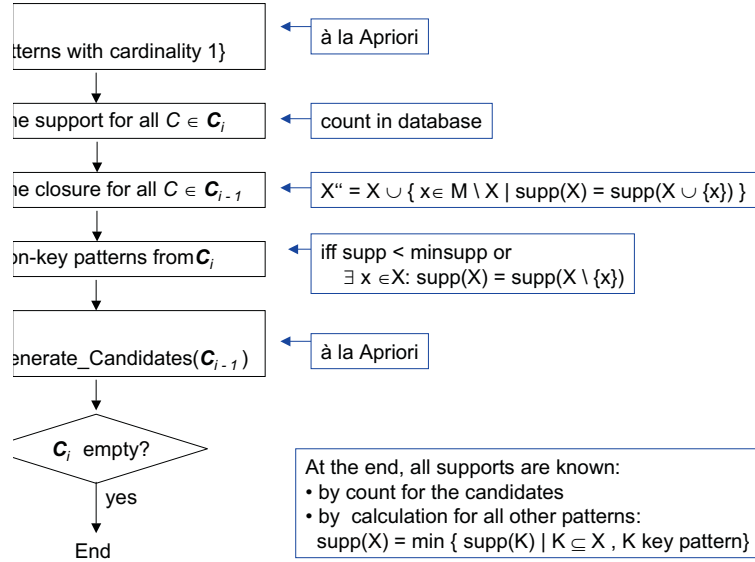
tterns with cardinality 1}

à la Apriori

ne support for all $C \in \boldsymbol{C}_i$

count in database

ne closure for all $C \in \boldsymbol{C}_{i-1}$

X" = X $\cup$ { x$\in$ M \ X | supp(X) = supp(X $\cup$ {x}) }

on-key patterns from $\boldsymbol{C}_i$

iff supp < minsupp or
$\exists$ x $\in$X: supp(X) = supp(X \ {x})

enerate_Candidates($\boldsymbol{C}_{i-1}$)

à la Apriori

$\boldsymbol{C}_i$ empty?

yes

End

At the end, all supports are known:
• by count for the candidates
• by calculation for all other patterns:
supp(X) = min { supp(K) | K $\subseteq$ X , K key pattern}